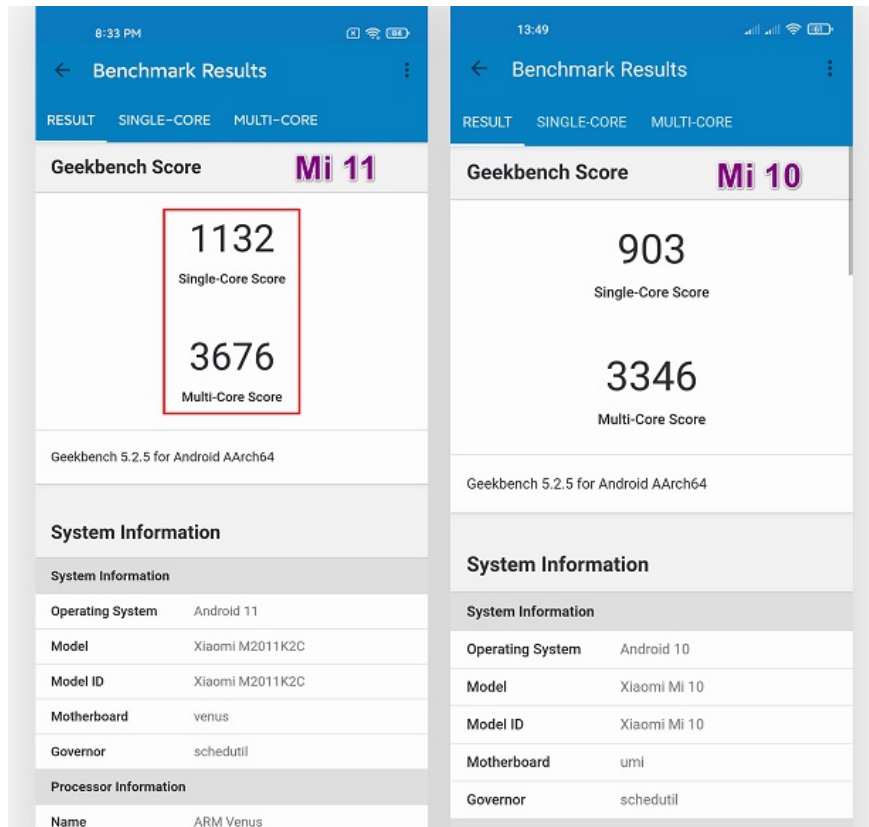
8:33 PM

84

Benchmark Results

RESULT SINGLE-CORE MULTI-CORE

Geekbench Score

Mi 11

1132
Single-Core Score

3676
Multi-Core Score

Geekbench 5.2.5 for Android AArch64

System Information

System Information

| Operating System | Android 11 |
|---|---|
| Model | Xiaomi M2011K2C |
| Model ID | Xiaomi M2011K2C |
| Motherboard | venus |
| Governor | schedutil |

Processor Information

| Name | ARM Venus |
|---|---|

13:49

61

Benchmark Results

RESULT SINGLE-CORE MULTI-CORE

Geekbench Score

Mi 10

903
Single-Core Score

3346
Multi-Core Score

Geekbench 5.2.5 for Android AArch64

System Information

System Information

| Operating System | Android 10 |
|---|---|
| Model | Xiaomi Mi 10 |
| Model ID | Xiaomi Mi 10 |
| Motherboard | umi |
| Governor | schedutil |